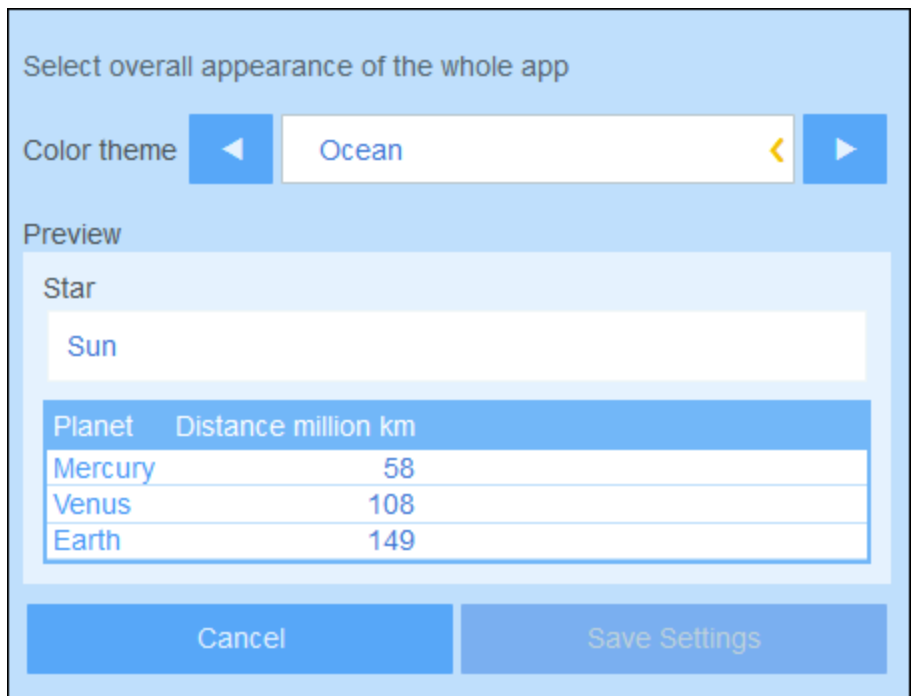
Select overall appearance of the whole app

Color theme ◀ Ocean ‹ ▶

Preview

Star

Sun

| Planet | Distance million km |
|---|---|
| Mercury | 58 |
| Venus | 108 |
| Earth | 149 |

Cancel Save Settings